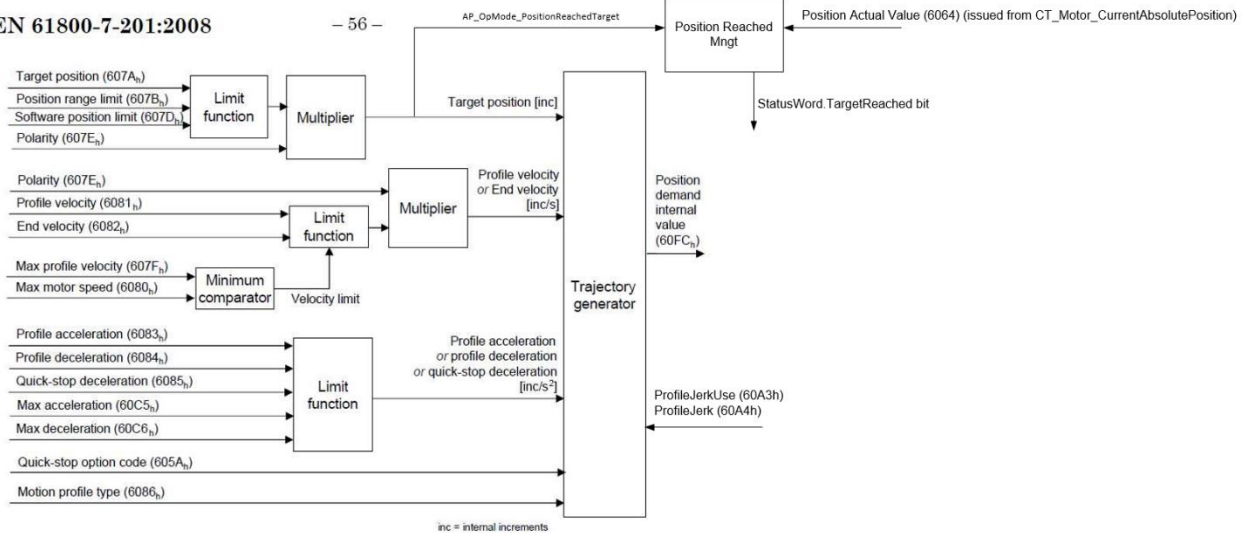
EN 61800-7-201:2008

– 56 –

AP_OpMode_PositionReachedTarget

Position Reached Mngt

Position Actual Value (6064) (issued from CT_Motor_CurrentAbsolutePosition)

StatusWord.TargetReached bit

Target position (607A$_h$)
Position range limit (607B$_h$)
Software position limit (607D$_h$)
Polarity (607E$_h$)

Limit function

Multiplier

Target position [inc]

Polarity (607E$_h$)
Profile velocity (6081$_h$)
End velocity (6082$_h$)

Limit function

Multiplier

Profile velocity
or End velocity
[inc/s]

Max profile velocity (607F$_h$)
Max motor speed (6080$_h$)

Minimum comparator

Velocity limit

Position demand internal value (60FC$_h$)

Trajectory generator

Profile acceleration (6083$_h$)
Profile deceleration (6084$_h$)
Quick-stop deceleration (6085$_h$)
Max acceleration (60C5$_h$)
Max deceleration (60C6$_h$)

Limit function

Profile acceleration
or profile deceleration
or quick-stop deceleration
[inc/s$^2$]

ProfileJerkUse (60A3h)
ProfileJerk (60A4h)

Quick-stop option code (605A$_h$)

Motion profile type (6086$_h$)

inc = internal increments